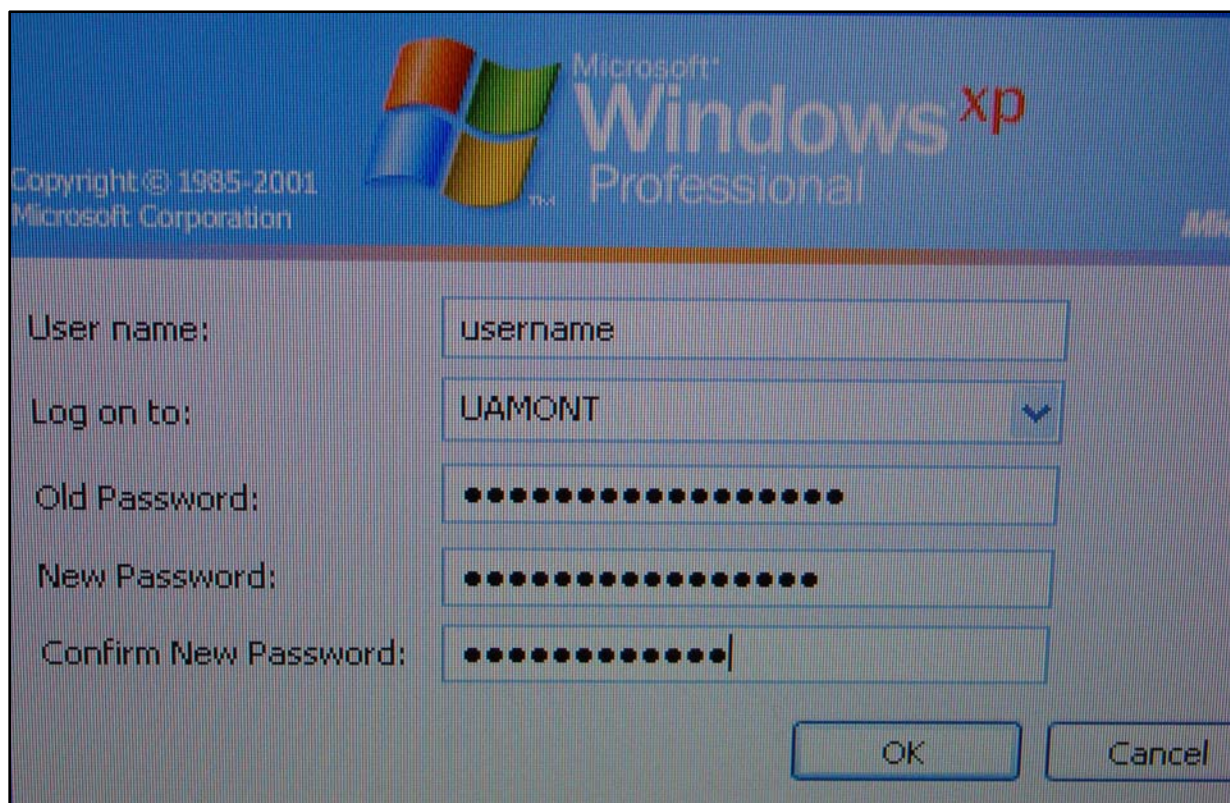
Copyright © 1985-2001
Microsoft Corporation

Microsoft®
Windows xp
Professional

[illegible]

User name: username

Log on to: UAMONT

Old Password: ●●●●●●●●●●●●●●●●●

New Password: ●●●●●●●●●●●●●●●●

Confirm New Password: ●●●●●●●●●●●●●

OK

Cancel